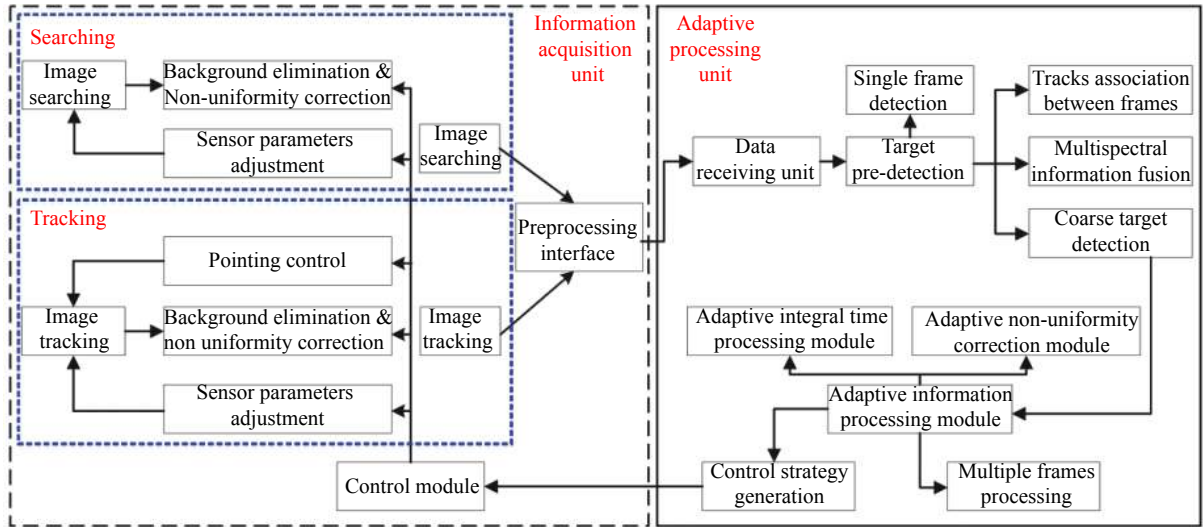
Searching

Image searching

Background elimination & Non-uniformity correction

Sensor parameters adjustment

Image searching

Information acquisition unit

Tracking

Pointing control

Image tracking

Background elimination & non uniformity correction

Image tracking

Sensor parameters adjustment

Preprocessing interface

Control module

Adaptive processing unit

Single frame detection

Tracks association between frames

Data receiving unit

Target pre-detection

Multispectral information fusion

Coarse target detection

Adaptive integral time processing module

Adaptive non-uniformity correction module

Adaptive information processing module

Control strategy generation

Multiple frames processing